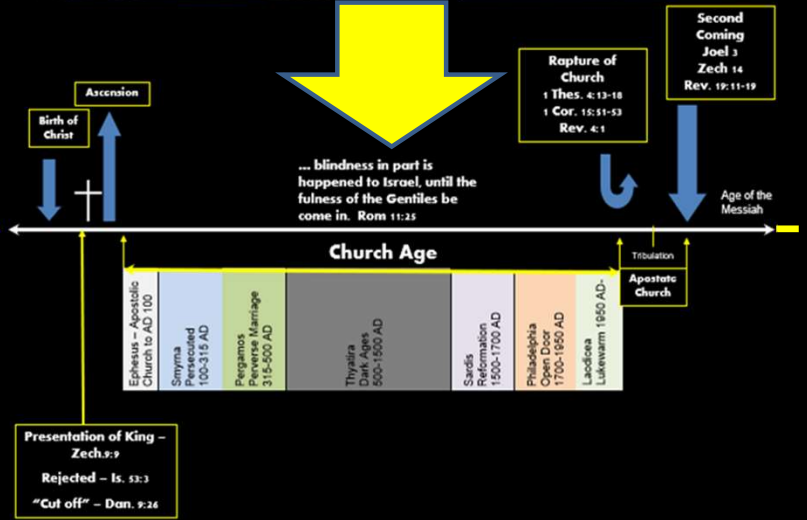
Birth of Christ

Ascension

… blindness in part is happened to Israel, until the fulness of the Gentiles be come in. Rom 11:25

Rapture of Church
1 Thes. 4:13-18
1 Cor. 15:51-53
Rev. 4:1

Second Coming
Joel 3
Zech 14
Rev. 19:11-19

Age of the Messiah

Church Age

Tribulation

Apostate Church

Ephesus – Apostolic Church to AD 100

Smyrna Persecuted 100-315 AD

Pergamos Perverse Marriage 315-500 AD

Thyatira Dark Ages 500-1500 AD

Sardis Reformation 1500-1700 AD

Philadelphia Open Door 1700-1950 AD

Laodicea Lukewarm 1950 AD-

Presentation of King – Zech.9:9
Rejected – Is. 53:3
"Cut off" – Dan. 9:26